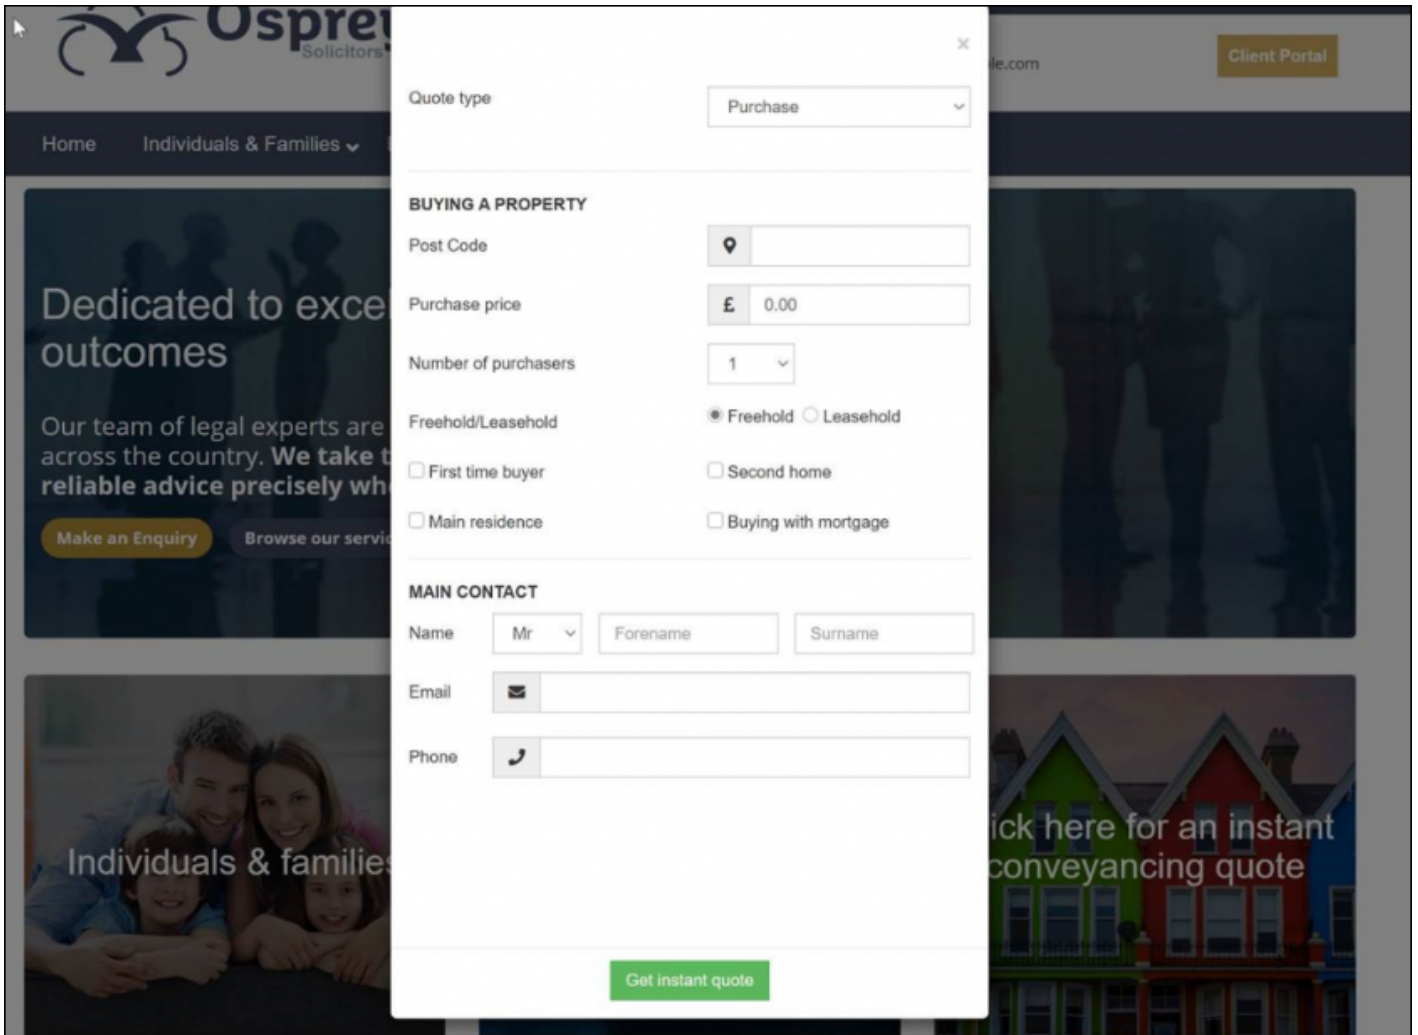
Osprey
Solicitors

le.com

Client Portal

Home Individuals & Families

Dedicated to exce
outcomes

Our team of legal experts are
across the country. We take t
reliable advice precisely wh

Make an Enquiry Browse our servi

Individuals & families

ick here for an instant
conveyancing quote

×

Quote type
Purchase

BUYING A PROPERTY

Post Code

Purchase price
£ 0.00

Number of purchasers
1

Freehold/Leasehold
Freehold Leasehold

First time buyer
Second home

Main residence
Buying with mortgage

MAIN CONTACT

Name
Mr
Forename
Surname

Email

Phone

Get instant quote